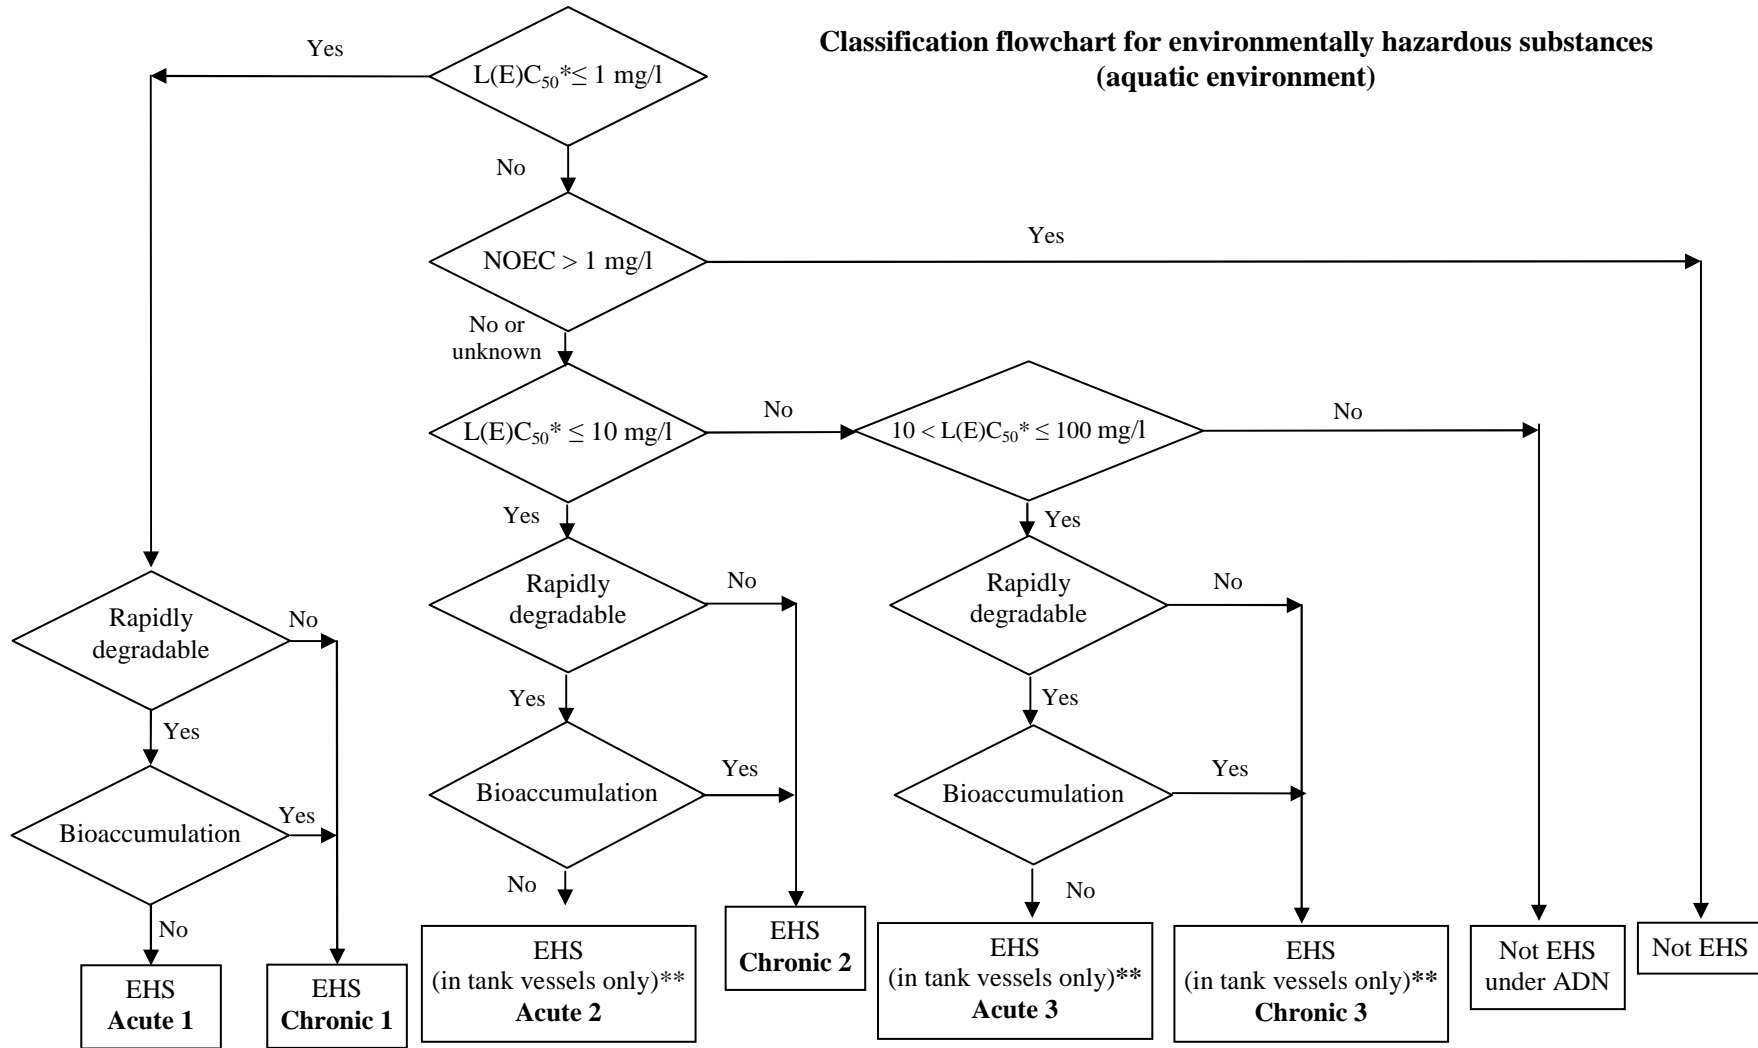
**Classification flowchart for environmentally hazardous substances (aquatic environment)**

$L(E)C_{50}$*≤ 1 mg/l

Yes

No

NOEC > 1 mg/l

Yes

No or unknown

$L(E)C_{50}$* ≤ 10 mg/l

No

10 < $L(E)C_{50}$* ≤ 100 mg/l

No

Yes

Yes

Rapidly degradable

No

No

Yes

Yes

Bioaccumulation

Yes

Yes

No

No

EHS (in tank vessels only)** **Acute 2**

EHS **Chronic 2**

EHS (in tank vessels only)** **Acute 3**

EHS (in tank vessels only)** **Chronic 3**

Not EHS under ADN

Not EHS

Rapidly degradable

No

Rapidly degradable

No

Yes

Bioaccumulation

Bioaccumulation

Yes

Yes

No

EHS **Acute 1**

EHS **Chronic 1**